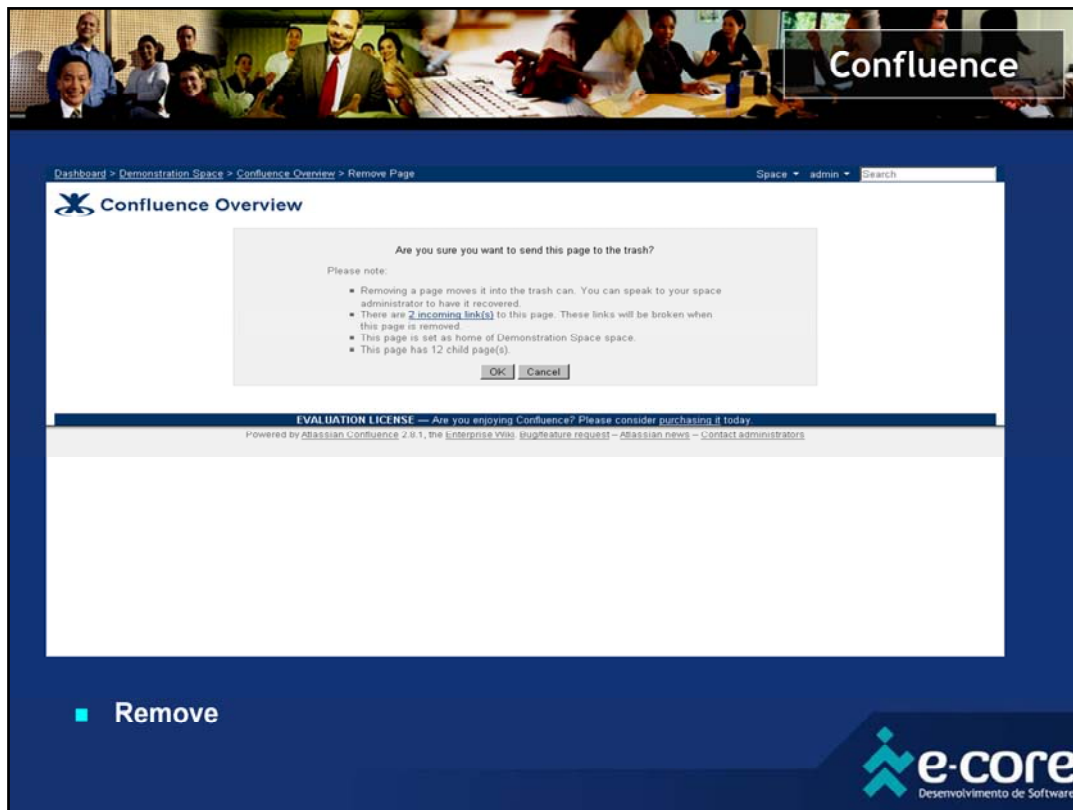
Confluence

Dashboard > Demonstration Space > Confluence Overview > Remove Page

Space ▾ admin ▾ Search

Confluence Overview

Are you sure you want to send this page to the trash?

Please note:

- Removing a page moves it into the trash can. You can speak to your space administrator to have it recovered.
- There are 2 incoming link(s) to this page. These links will be broken when this page is removed.
- This page is set as home of Demonstration Space space.
- This page has 12 child page(s).

OK Cancel

EVALUATION LICENSE — Are you enjoying Confluence? Please consider purchasing it today.

Powered by Atlassian Confluence 2.8.1, the Enterprise Wiki. Bug/feature request – Atlassian news – Contact administrators

- Remove

e-core
Desenvolvimento de Software